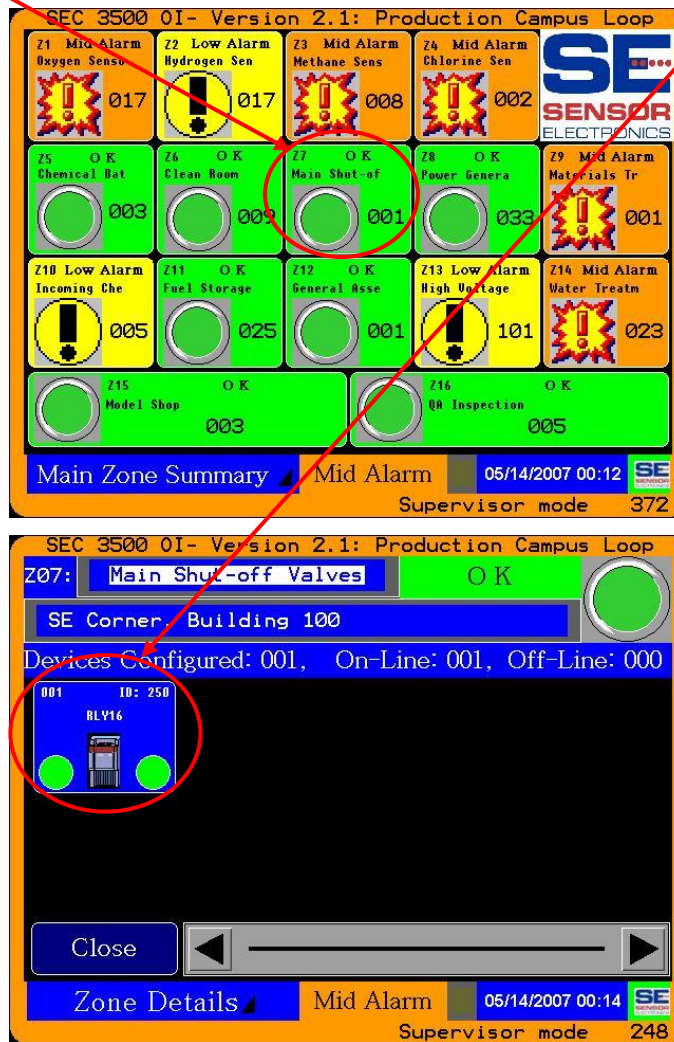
SEC 3500 OI- Version 2.1: Production Campus Loop

Z1 Mid Alarm
Oxygen Senso
017

Z2 Low Alarm
Hydrogen Sen
017

Z3 Mid Alarm
Methane Sens
008

Z4 Mid Alarm
Chlorine Sen
002

SE
SENSOR
ELECTRONICS

Z5 OK
Chemical Bat
003

Z6 OK
Clean Room
009

Z7 OK
Main Shut-of
001

Z8 OK
Power Genera
033

Z9 Mid Alarm
Materials Tr
001

Z10 Low Alarm
Incoming Che
005

Z11 OK
Fuel Storage
025

Z12 OK
General Asse
001

Z13 Low Alarm
High Voltage
101

Z14 Mid Alarm
Water Treatm
023

Z15 OK
Model Shop
003

Z16 OK
QA Inspection
005

Main Zone Summary
Mid Alarm
05/14/2007 00:12
SE
Supervisor mode 372

SEC 3500 OI- Version 2.1: Production Campus Loop

Z07: Main Shut-off Valves
OK

SE Corner, Building 100

Devices Configured: 001, On-Line: 001, Off-Line: 000

001 ID: 250
RLY16

Close

Zone Details
Mid Alarm
05/14/2007 00:14
SE
Supervisor mode 248